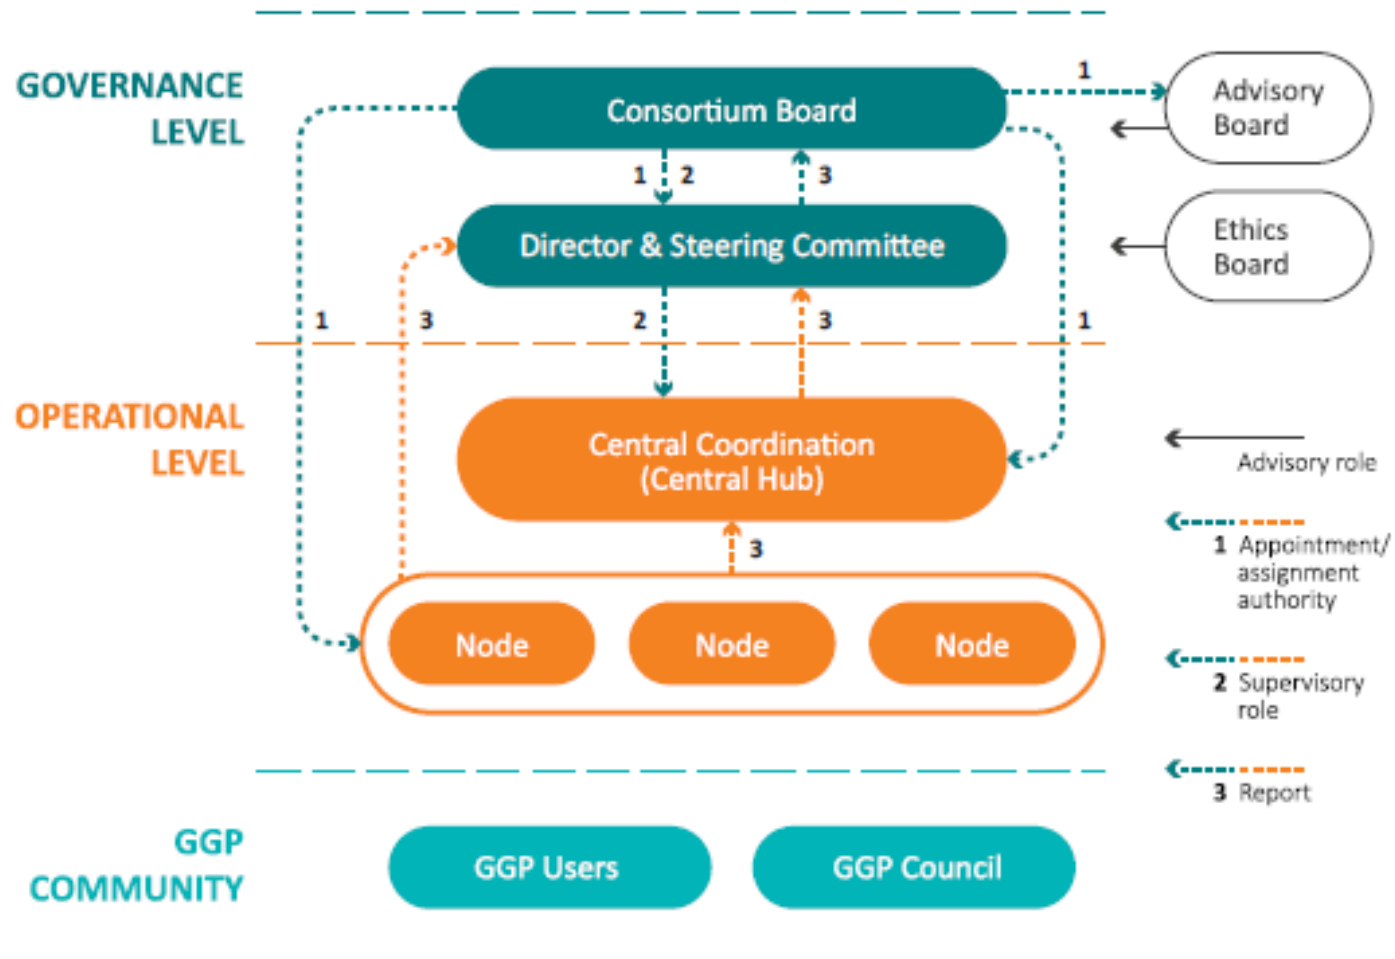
GOVERNANCE LEVEL

Consortium Board

1

Advisory Board

1 2 3

Director & Steering Committee

Ethics Board

1 3 2 3 1

OPERATIONAL LEVEL

Central Coordination (Central Hub)

Advisory role

3

1 Appointment/ assignment authority

Node Node Node

2 Supervisory role

3 Report

GGP COMMUNITY

GGP Users

GGP Council